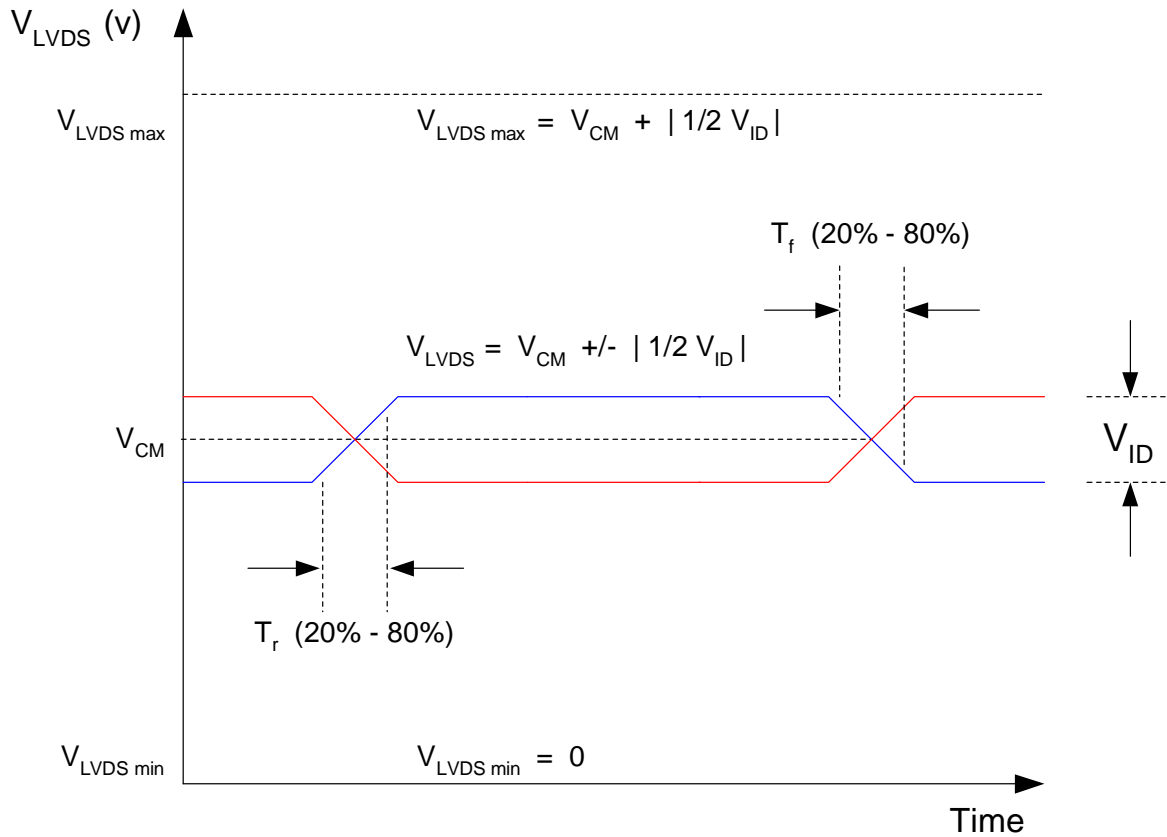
$V_{LVDS}$ (v)

$V_{LVDS\ max}$

$V_{LVDS\ max} = V_{CM} + |1/2\ V_{ID}|$

$T_f$ (20% - 80%)

$V_{LVDS} = V_{CM}$ +/- $|1/2\ V_{ID}|$

$V_{CM}$

$V_{ID}$

$T_r$ (20% - 80%)

$V_{LVDS\ min}$

$V_{LVDS\ min} = 0$

Time